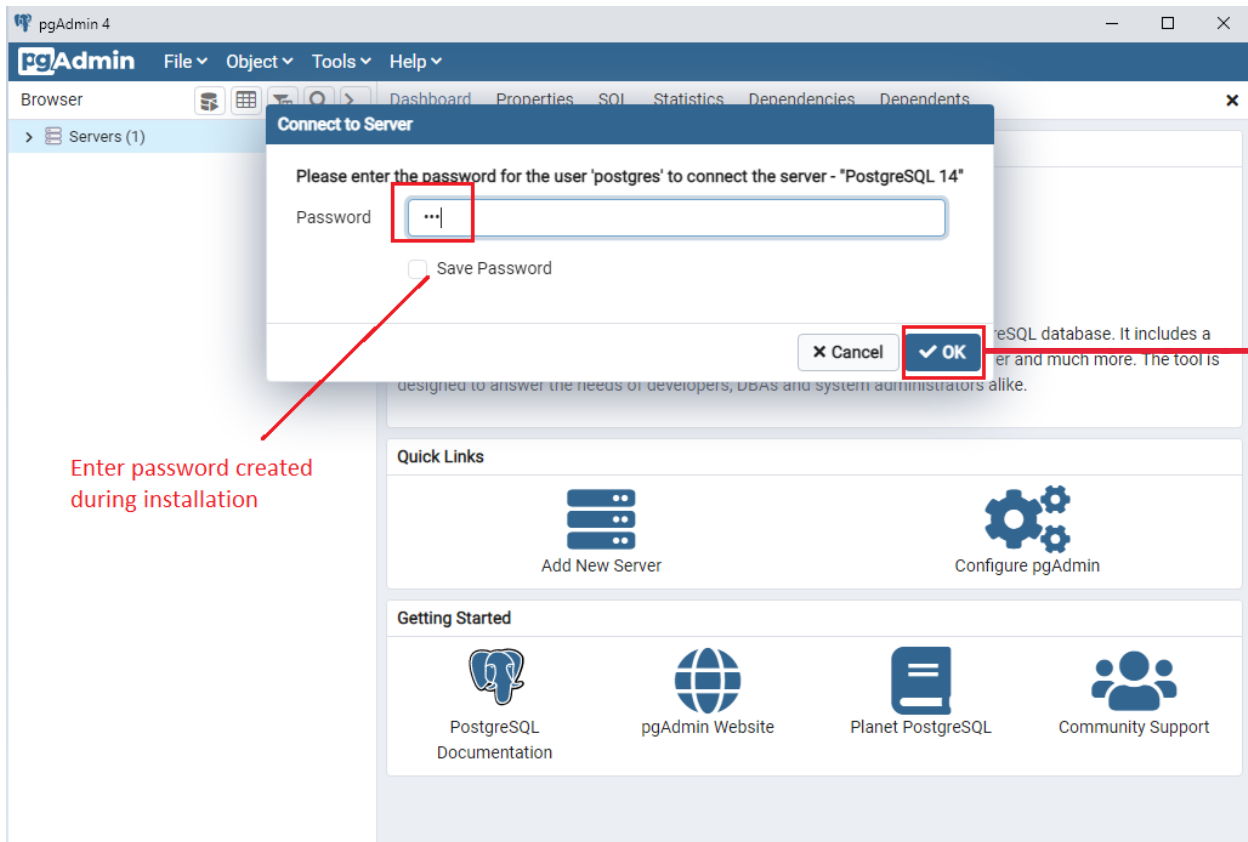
pgAdmin 4

pgAdmin File Object Tools Help

Browser

Servers (1)

Dashboard Properties SQL Statistics Dependencies Dependents

Connect to Server

Please enter the password for the user 'postgres' to connect the server - "PostgreSQL 14"

Password •••

Save Password

× Cancel ✔ OK

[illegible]reSQL database. It includes a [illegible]er and much more. The tool is designed to answer the needs of developers, DBAs and system administrators alike.

Enter password created during installation

Quick Links

Add New Server

Configure pgAdmin

Getting Started

PostgreSQL Documentation

pgAdmin Website

Planet PostgreSQL

Community Support